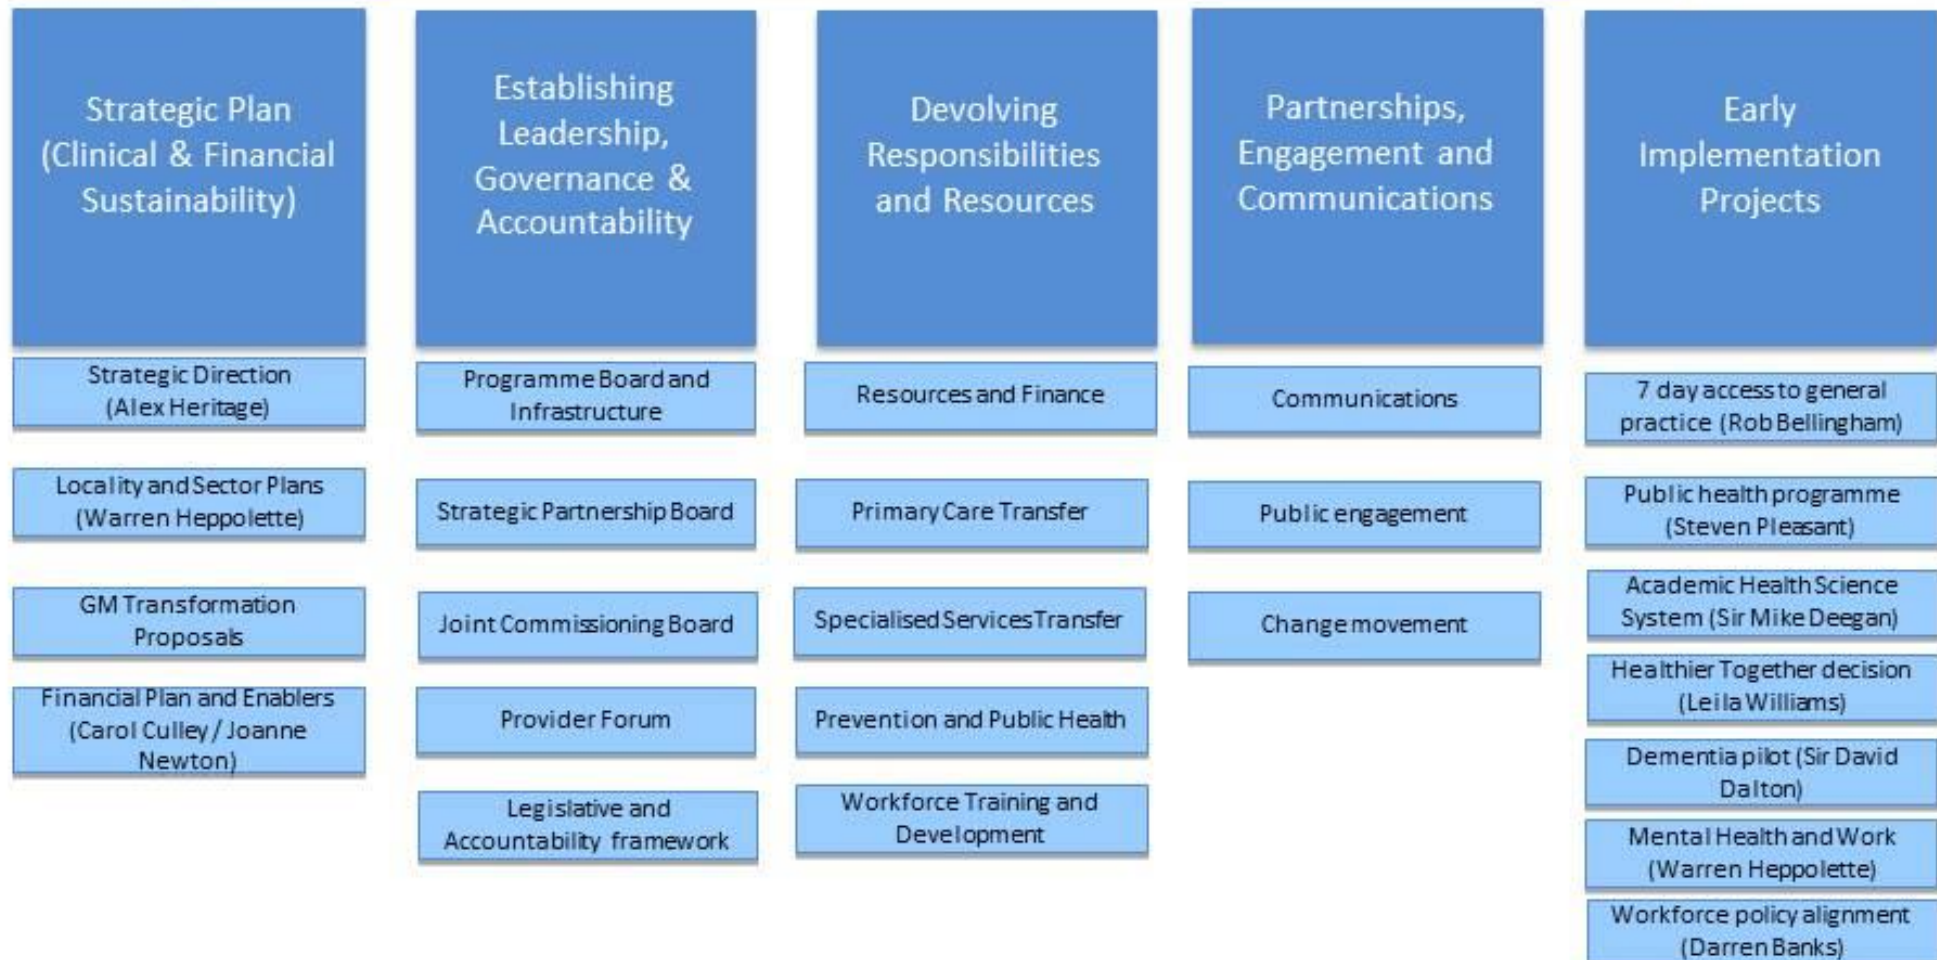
Strategic Plan (Clinical & Financial Sustainability)

Strategic Direction (Alex Heritage)

Locality and Sector Plans (Warren Heppolette)

GM Transformation Proposals

Financial Plan and Enablers (Carol Culley / Joanne Newton)

Establishing Leadership, Governance & Accountability

Programme Board and Infrastructure

Strategic Partnership Board

Joint Commissioning Board

Provider Forum

Legislative and Accountability framework

Devolving Responsibilities and Resources

Resources and Finance

Primary Care Transfer

Specialised Services Transfer

Prevention and Public Health

Workforce Training and Development

Partnerships, Engagement and Communications

Communications

Public engagement

Change movement

Early Implementation Projects

7 day access to general practice (Rob Bellingham)

Public health programme (Steven Pleasant)

Academic Health Science System (Sir Mike Deegan)

Healthier Together decision (Leila Williams)

Dementia pilot (Sir David Dalton)

Mental Health and Work (Warren Heppolette)

Workforce policy alignment (Darren Banks)